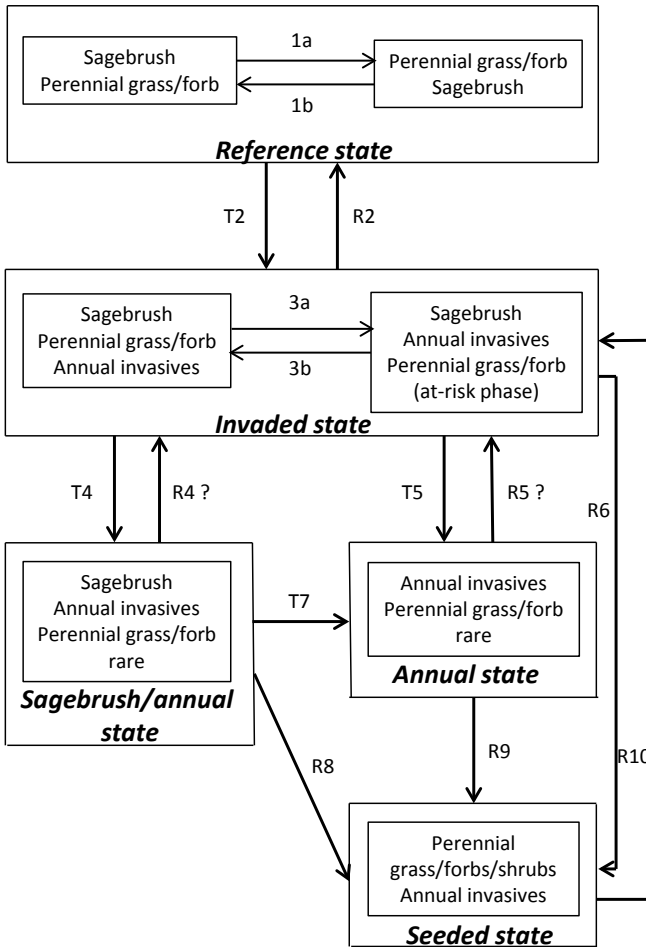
Sagebrush
Perennial grass/forb

1a

1b

Perennial grass/forb
Sagebrush

Reference state

T2

R2

Sagebrush
Perennial grass/forb
Annual invasives

3a

3b

Sagebrush
Annual invasives
Perennial grass/forb
(at-risk phase)

Invaded state

T4

R4 ?

T5

R5 ?

R6

Sagebrush
Annual invasives
Perennial grass/forb
rare

Sagebrush/annual state

T7

Annual invasives
Perennial grass/forb
rare

Annual state

R8

R9

R10

Perennial
grass/forbs/shrubs
Annual invasives

Seeded state